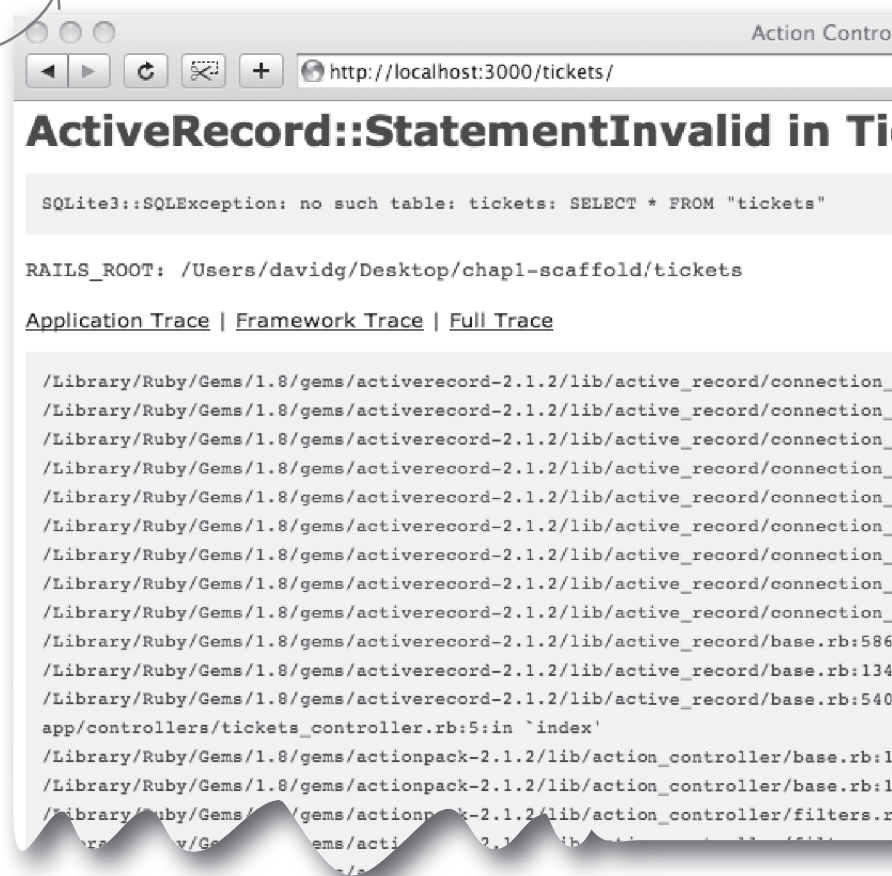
Action Contro

http://localhost:3000/tickets/

ActiveRecord::StatementInvalid in Ti

SQLite3::SQLException: no such table: tickets: SELECT * FROM "tickets"

RAILS_ROOT: /Users/davidg/Desktop/chap1-scaffold/tickets

Application Trace | Framework Trace | Full Trace

/Library/Ruby/Gems/1.8/gems/activerecord-2.1.2/lib/active_record/connection_
/Library/Ruby/Gems/1.8/gems/activerecord-2.1.2/lib/active_record/connection_
/Library/Ruby/Gems/1.8/gems/activerecord-2.1.2/lib/active_record/connection_
/Library/Ruby/Gems/1.8/gems/activerecord-2.1.2/lib/active_record/connection_
/Library/Ruby/Gems/1.8/gems/activerecord-2.1.2/lib/active_record/connection_
/Library/Ruby/Gems/1.8/gems/activerecord-2.1.2/lib/active_record/connection_
/Library/Ruby/Gems/1.8/gems/activerecord-2.1.2/lib/active_record/connection_
/Library/Ruby/Gems/1.8/gems/activerecord-2.1.2/lib/active_record/connection_
/Library/Ruby/Gems/1.8/gems/activerecord-2.1.2/lib/active_record/connection_
/Library/Ruby/Gems/1.8/gems/activerecord-2.1.2/lib/active_record/base.rb:586
/Library/Ruby/Gems/1.8/gems/activerecord-2.1.2/lib/active_record/base.rb:134
/Library/Ruby/Gems/1.8/gems/activerecord-2.1.2/lib/active_record/base.rb:540
app/controllers/tickets_controller.rb:5:in `index'
/Library/Ruby/Gems/1.8/gems/actionpack-2.1.2/lib/action_controller/base.rb:1
/Library/Ruby/Gems/1.8/gems/actionpack-2.1.2/lib/action_controller/base.rb:1
/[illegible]/gems/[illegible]-2.1.2/lib/action_controller/filters.r
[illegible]